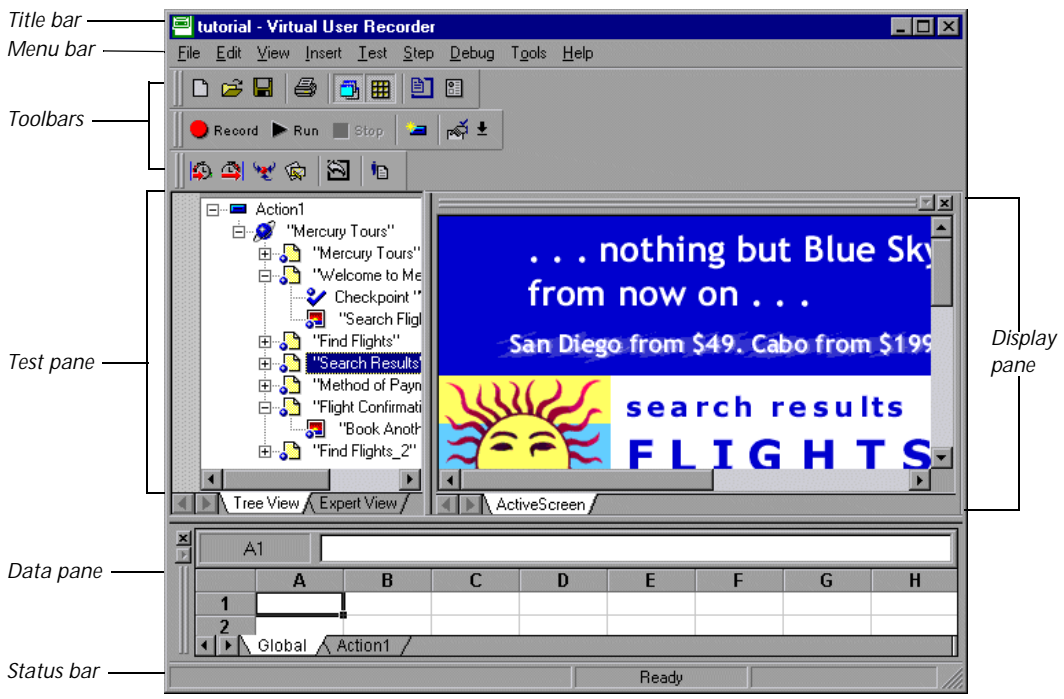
Title bar
Menu bar
Toolbars
Test pane
Data pane
Status bar
Display pane

tutorial - Virtual User Recorder
File Edit View Insert Test Step Debug Tools Help
Record Run Stop

Action1
"Mercury Tours"
"Mercury Tours"
"Welcome to Me
Checkpoint "
"Search Fligh
"Find Flights"
"Search Results"
"Method of Paym
"Flight Confirmati
"Book Anoth
"Find Flights_2"
Tree View Expert View

. . . nothing but Blue Sky
from now on . . .
San Diego from $49. Cabo from $199
search results
FLIGHTS
ActiveScreen

A1

| | A | B | C | D | E | F | G | H |
|---|---|---|---|---|---|---|---|---|
| 1 | | | | | | | | |
| 2 | | | | | | | | |

Global Action1

Ready